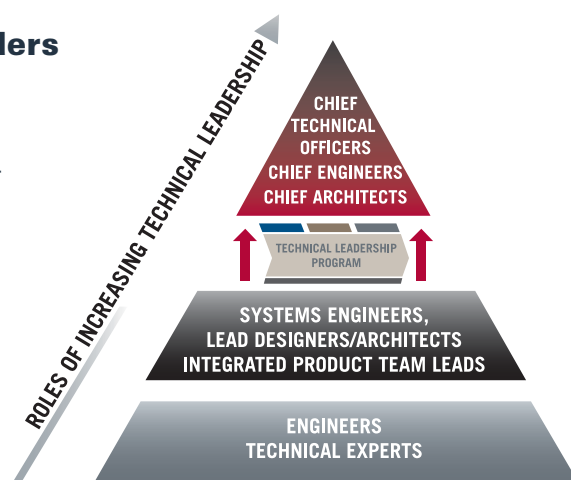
ders

ROLES OF INCREASING TECHNICAL LEADERSHIP

CHIEF TECHNICAL OFFICERS
CHIEF ENGINEERS
CHIEF ARCHITECTS

TECHNICAL LEADERSHIP PROGRAM

SYSTEMS ENGINEERS,
LEAD DESIGNERS/ARCHITECTS
INTEGRATED PRODUCT TEAM LEADS

ENGINEERS
TECHNICAL EXPERTS